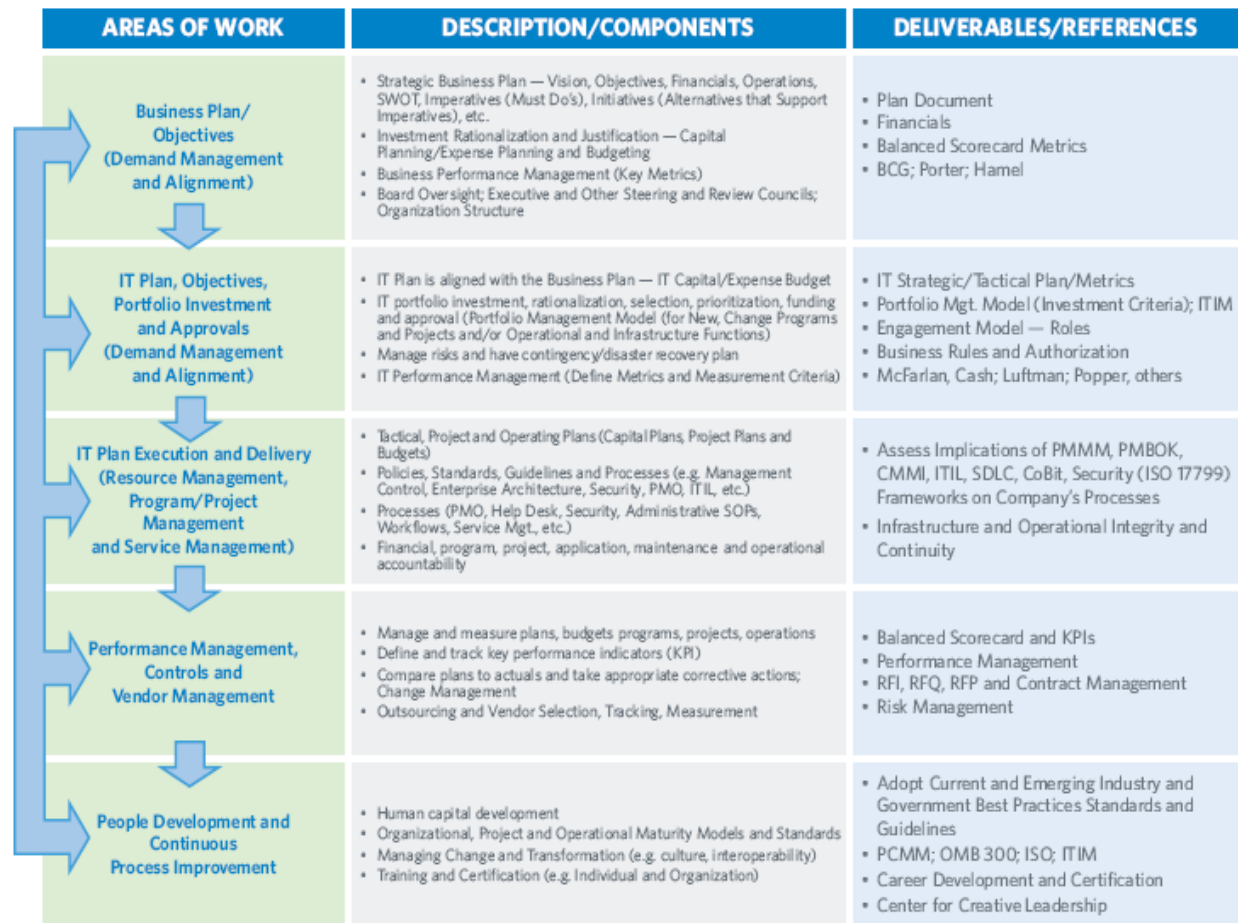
| AREAS OF WORK | DESCRIPTION/COMPONENTS | DELIVERABLES/REFERENCES |
|---|---|---|
| Business Plan/ Objectives (Demand Management and Alignment) | • Strategic Business Plan — Vision, Objectives, Financials, Operations, SWOT, Imperatives (Must Do's), Initiatives (Alternatives that Support Imperatives), etc. • Investment Rationalization and Justification — Capital Planning/Expense Planning and Budgeting • Business Performance Management (Key Metrics) • Board Oversight; Executive and Other Steering and Review Councils; Organization Structure | • Plan Document • Financials • Balanced Scorecard Metrics • BCG; Porter; Hamel |
| IT Plan, Objectives, Portfolio Investment and Approvals (Demand Management and Alignment) | • IT Plan is aligned with the Business Plan — IT Capital/Expense Budget • IT portfolio investment, rationalization, selection, prioritization, funding and approval (Portfolio Management Model (for New, Change Programs and Projects and/or Operational and Infrastructure Functions) • Manage risks and have contingency/disaster recovery plan • IT Performance Management (Define Metrics and Measurement Criteria) | • IT Strategic/Tactical Plan/Metrics • Portfolio Mgt. Model (Investment Criteria); ITIM • Engagement Model — Roles • Business Rules and Authorization • McFarlan, Cash; Luftman; Popper, others |
| IT Plan Execution and Delivery (Resource Management, Program/Project Management and Service Management) | • Tactical, Project and Operating Plans (Capital Plans, Project Plans and Budgets) • Policies, Standards, Guidelines and Processes (e.g. Management Control, Enterprise Architecture, Security, PMO, ITIL, etc.) • Processes (PMO, Help Desk, Security, Administrative SOPs, Workflows, Service Mgt., etc.) • Financial, program, project, application, maintenance and operational accountability | • Assess Implications of PMMM, PMBOK, CMMI, ITIL, SDLC, CoBit, Security (ISO 17799) Frameworks on Company's Processes • Infrastructure and Operational Integrity and Continuity |
| Performance Management, Controls and Vendor Management | • Manage and measure plans, budgets programs, projects, operations • Define and track key performance indicators (KPI) • Compare plans to actuals and take appropriate corrective actions; Change Management • Outsourcing and Vendor Selection, Tracking, Measurement | • Balanced Scorecard and KPIs • Performance Management • RFI, RFQ, RFP and Contract Management • Risk Management |
| People Development and Continuous Process Improvement | • Human capital development • Organizational, Project and Operational Maturity Models and Standards • Managing Change and Transformation (e.g. culture, interoperability) • Training and Certification (e.g. Individual and Organization) | • Adopt Current and Emerging Industry and Government Best Practices Standards and Guidelines • PCMM; OMB 300; ISO; ITIM • Career Development and Certification • Center for Creative Leadership |